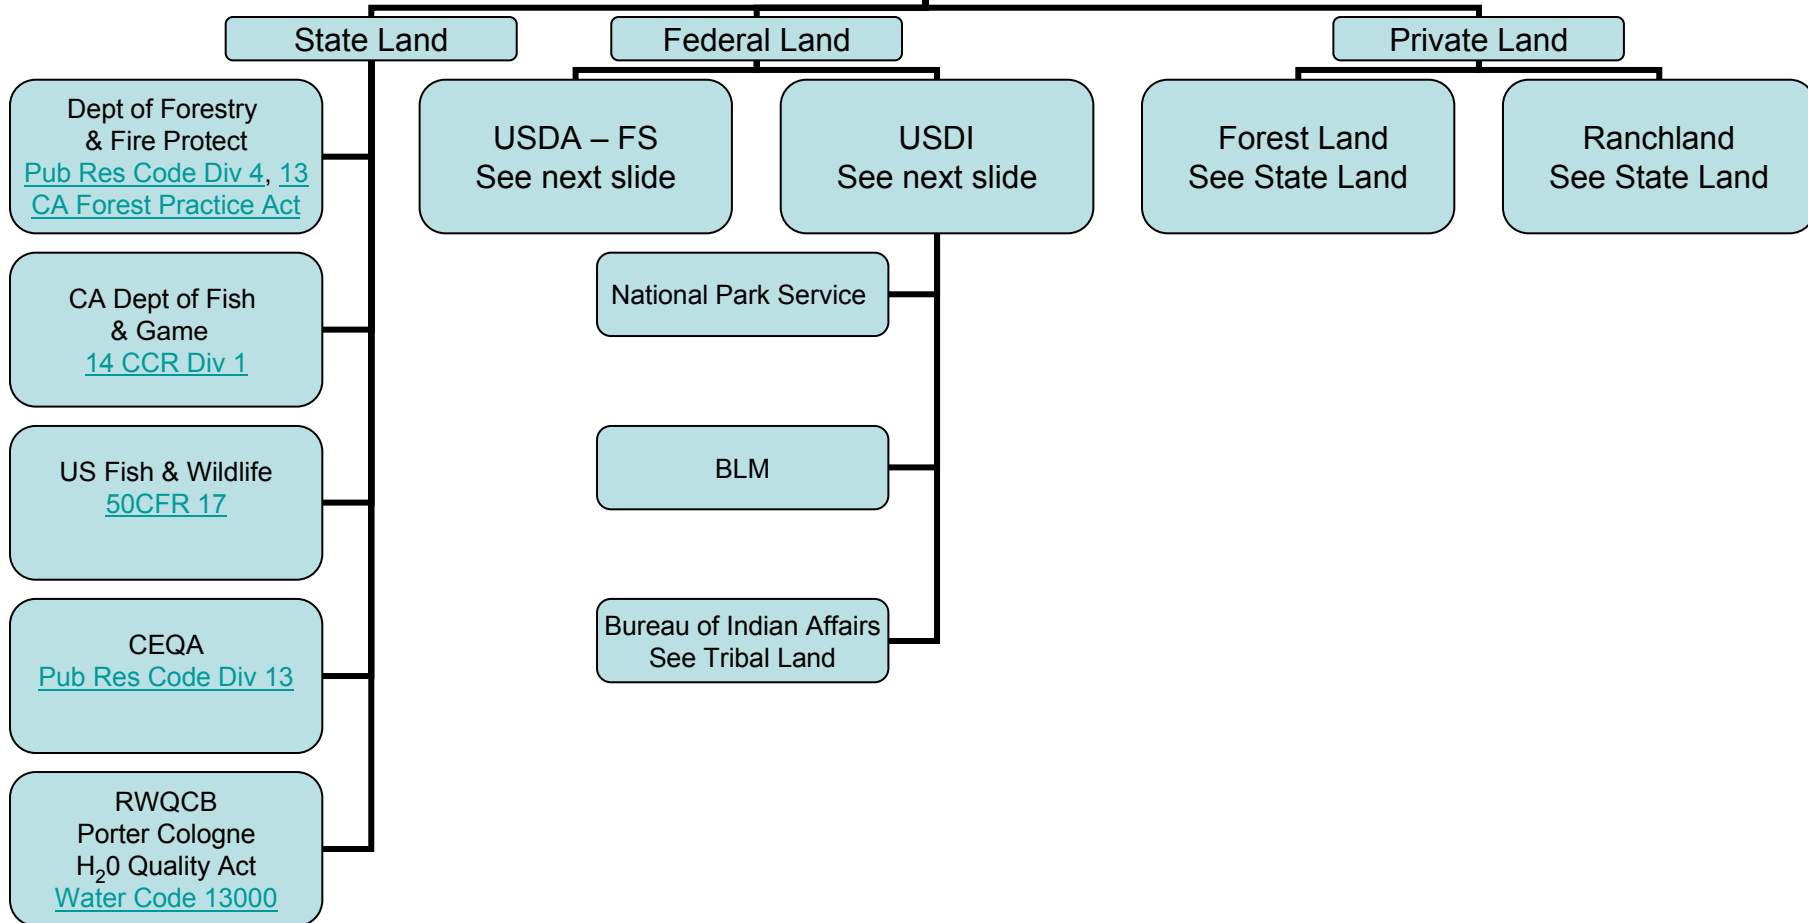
State Land

Federal Land

Private Land

Dept of Forestry & Fire Protect
Pub Res Code Div 4, 13
CA Forest Practice Act

CA Dept of Fish & Game
14 CCR Div 1

US Fish & Wildlife
50CFR 17

CEQA
Pub Res Code Div 13

RWQCB
Porter Cologne
$H_20$ Quality Act
Water Code 13000

USDA – FS
See next slide

USDI
See next slide

National Park Service

BLM

Bureau of Indian Affairs
See Tribal Land

Forest Land
See State Land

Ranchland
See State Land